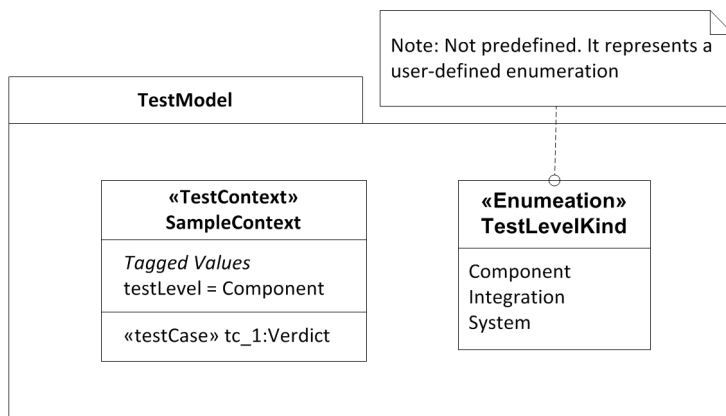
Note: Not predefined. It represents a user-defined enumeration

TestModel

«TestContext»
SampleContext

*Tagged Values*
testLevel = Component

«testCase» tc_1:Verdict

«Enumeation»
TestLevelKind

Component
Integration
System